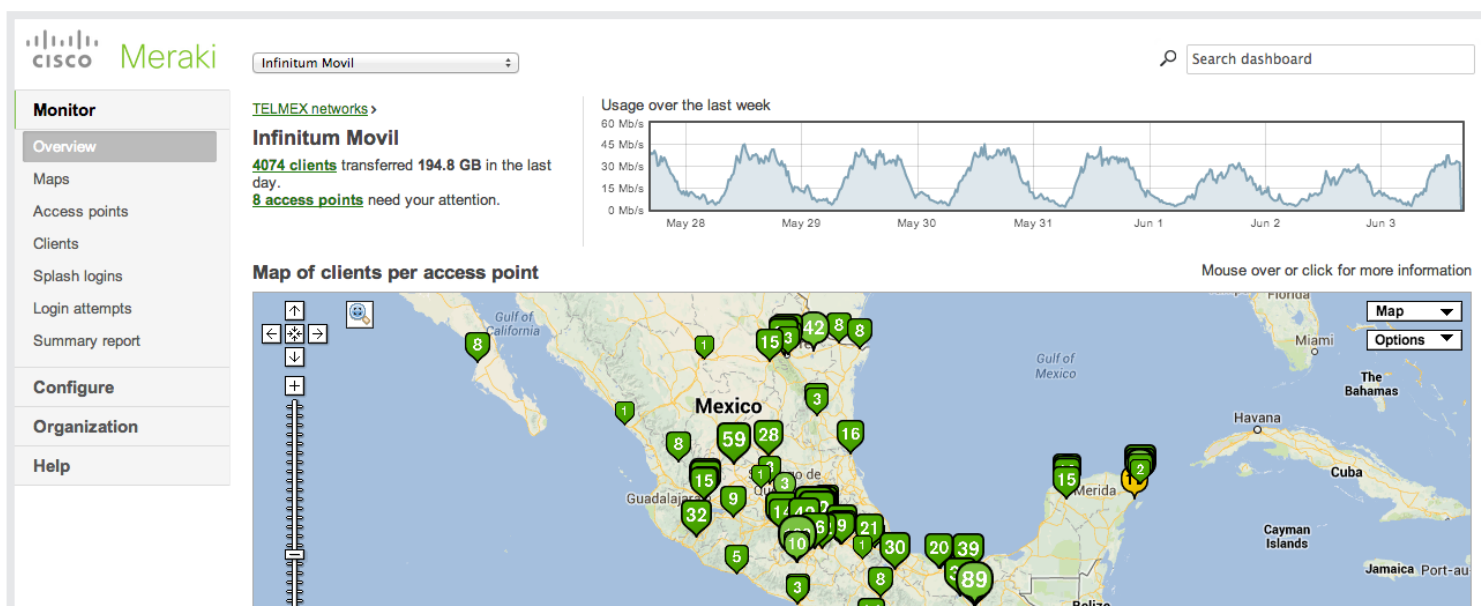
cisco Meraki

Infinitum Movil

Search dashboard

Monitor
Overview
Maps
Access points
Clients
Splash logins
Login attempts
Summary report
Configure
Organization
Help

TELMEX networks ›
Infinitum Movil
4074 clients transferred 194.8 GB in the last day.
8 access points need your attention.

Usage over the last week
60 Mb/s
45 Mb/s
30 Mb/s
15 Mb/s
0 Mb/s
May 28 May 29 May 30 May 31 Jun 1 Jun 2 Jun 3

Map of clients per access point
Mouse over or click for more information

Map
Options
Gulf of California
Mexico
Guadalajara
Gulf of Mexico
Florida
Miami
The Bahamas
Havana
Cuba
Merida
Cayman Islands
Jamaica Port-au
Belize
8 1 15 3 42 8 8 3 1 8 59 28 16 1 15 9 32 5 3 14 42 6 9 21 1 10 30 20 39 89 8 3 15 2